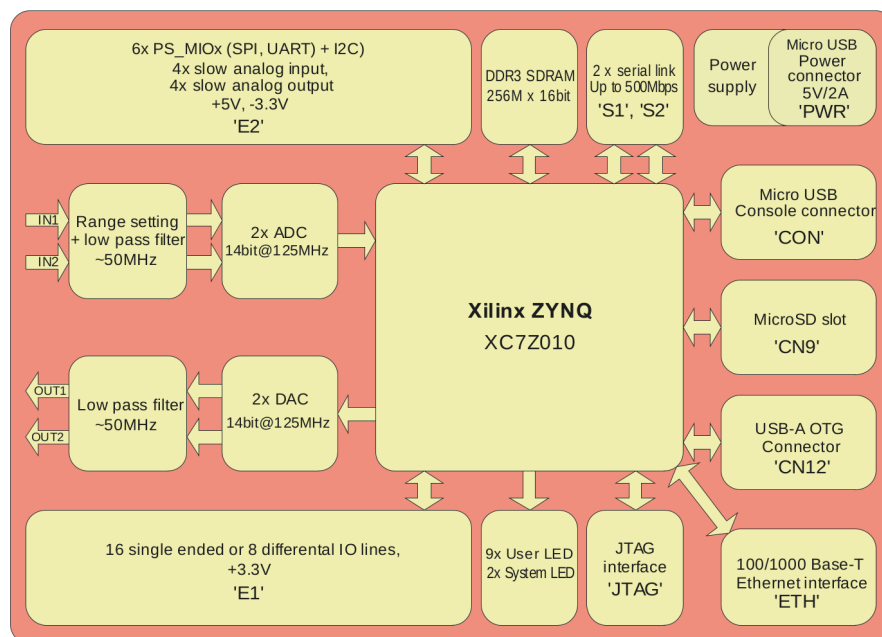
6x PS_MIOx (SPI, UART) + I2C)
4x slow analog input,
4x slow analog output
+5V, -3.3V
'E2'

DDR3 SDRAM
256M x 16bit

2 x serial link
Up to 500Mbps
'S1', 'S2'

Power supply

Micro USB
Power connector
5V/2A
'PWR'

IN1

IN2

Range setting
+ low pass filter
~50MHz

2x ADC
14bit@125MHz

Xilinx ZYNQ
XC7Z010

Micro USB
Console connector
'CON'

MicroSD slot
'CN9'

OUT1

OUT2

Low pass filter
~50MHz

2x DAC
14bit@125MHz

USB-A OTG
Connector
'CN12'

16 single ended or 8 differental IO lines,
+3.3V
'E1'

9x User LED
2x System LED

JTAG
interface
'JTAG'

100/1000 Base-T
Ethernet interface
'ETH'